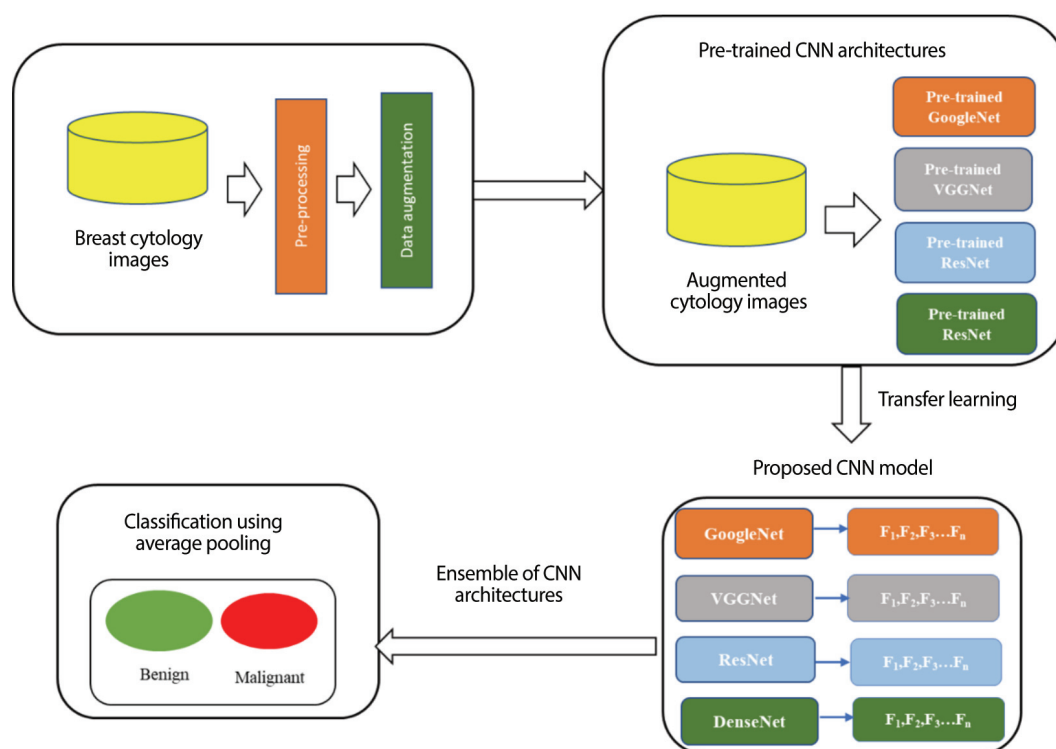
Breast cytology images

Pre-processing

Data augmentation

Pre-trained CNN architectures

Augmented cytology images

Pre-trained GoogleNet

Pre-trained VGGNet

Pre-trained ResNet

Pre-trained ResNet

Transfer learning

Proposed CNN model

GoogleNet

$F_1,F_2,F_3...F_n$

VGGNet

$F_1,F_2,F_3...F_n$

ResNet

$F_1,F_2,F_3...F_n$

DenseNet

$F_1,F_2,F_3...F_n$

Ensemble of CNN architectures

Classification using average pooling

Benign

Malignant